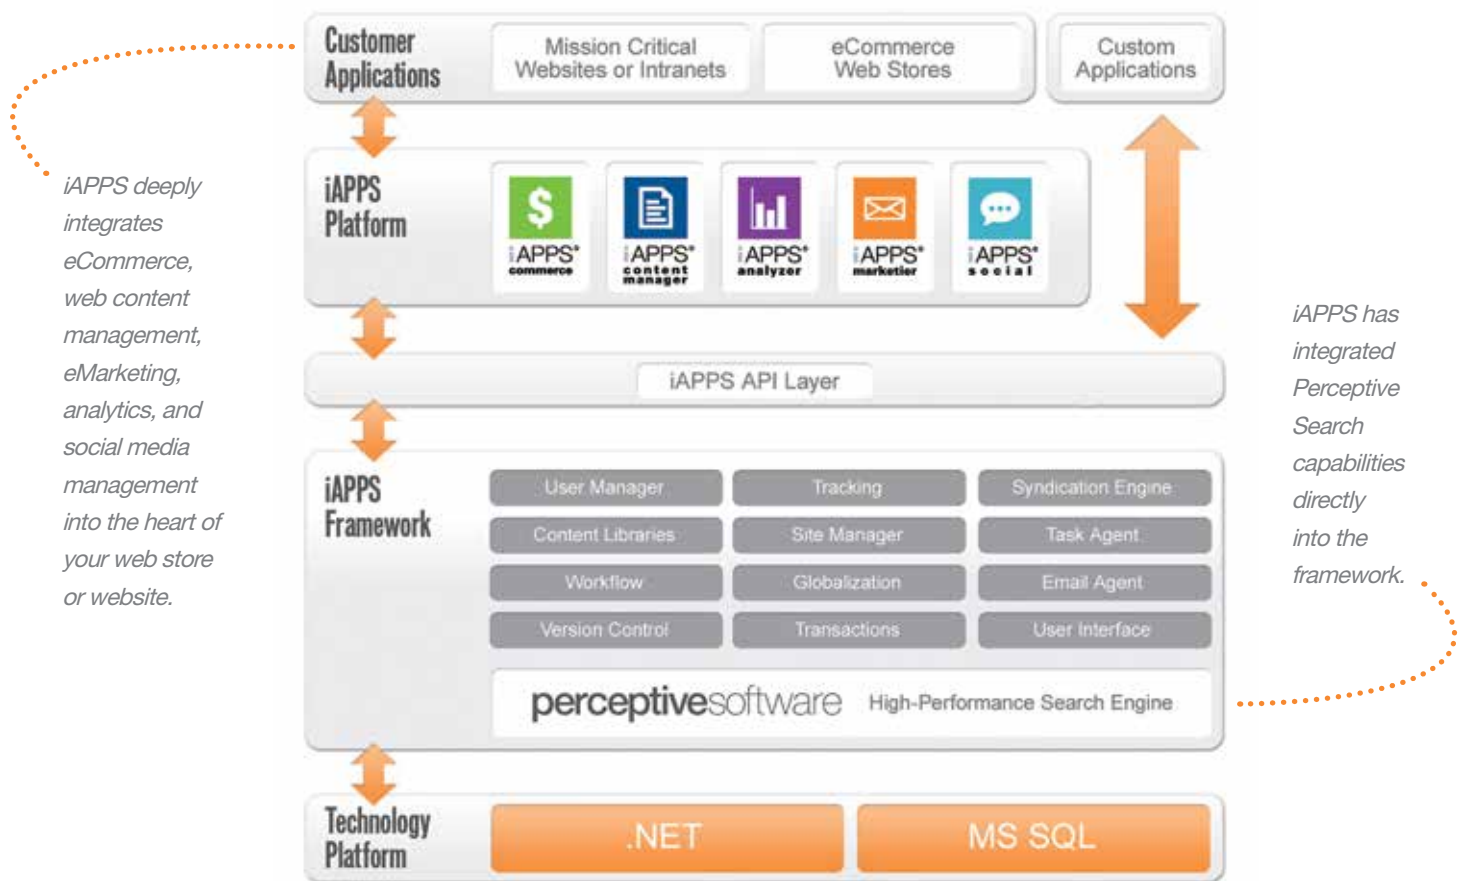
iAPPS deeply integrates eCommerce, web content management, eMarketing, analytics, and social media management into the heart of your web store or website.

Customer Applications

Mission Critical Websites or Intranets

eCommerce Web Stores

Custom Applications

iAPPS Platform

iAPPS commerce

iAPPS content manager

iAPPS analyzer

iAPPS marketier

iAPPS social

iAPPS API Layer

iAPPS Framework

| User Manager | Tracking | Syndication Engine |
|---|---|---|
| Content Libraries | Site Manager | Task Agent |
| Workflow | Globalization | Email Agent |
| Version Control | Transactions | User Interface |

perceptivesoftware High-Performance Search Engine

Technology Platform

.NET

MS SQL

iAPPS has integrated Perceptive Search capabilities directly into the framework.